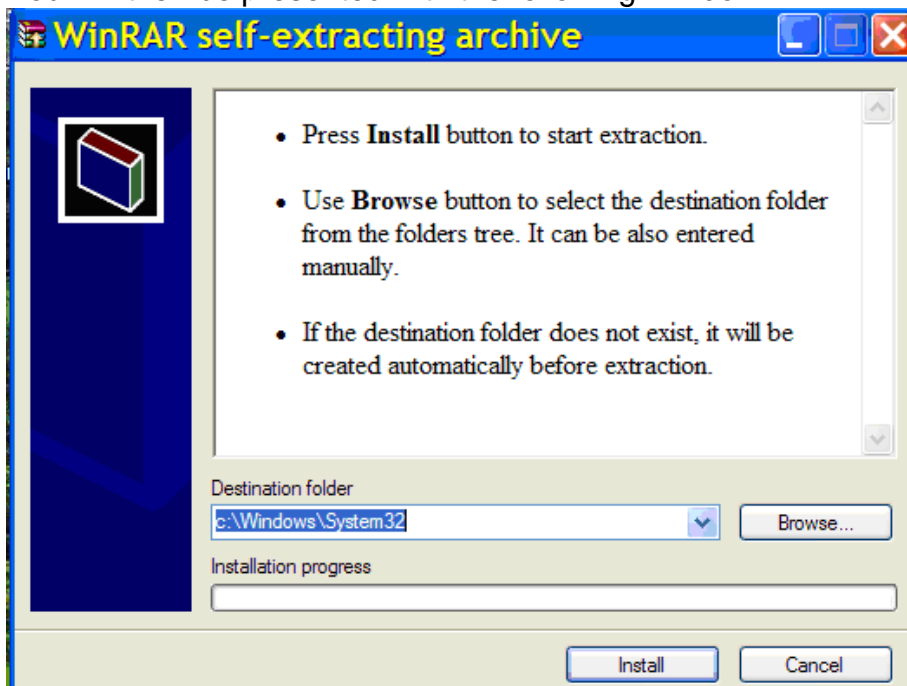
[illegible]

WinRAR self-extracting archive

• Press **Install** button to start extraction.

• Use **Browse** button to select the destination folder from the folders tree. It can be also entered manually.

• If the destination folder does not exist, it will be created automatically before extraction.

Destination folder

c:\Windows\System32

Browse...

Installation progress

Install

Cancel